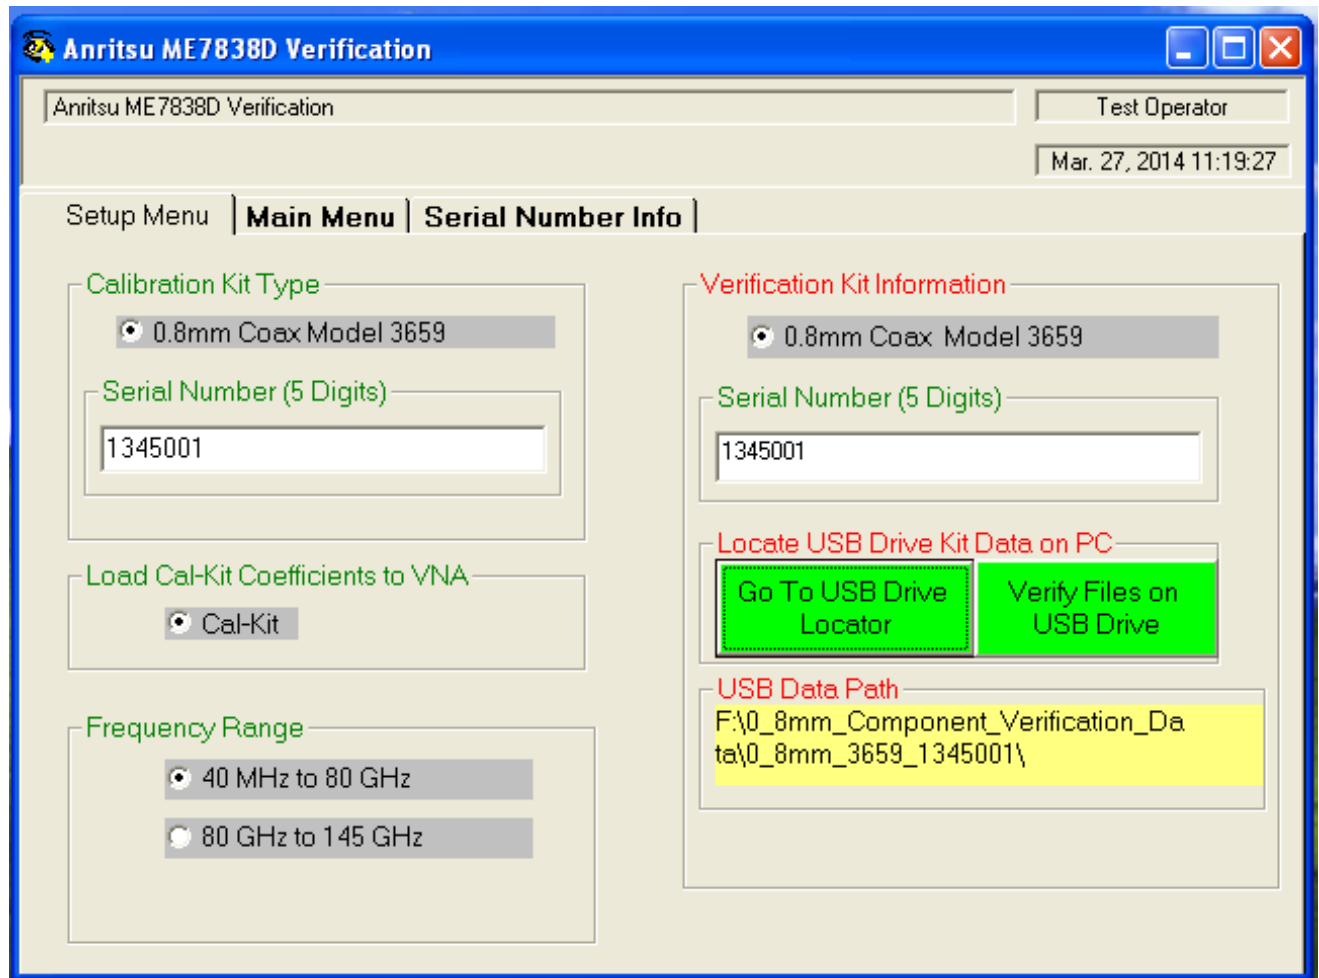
Anritsu ME7838D Verification

Anritsu ME7838D Verification

Test Operator

Mar. 27, 2014 11:19:27

Setup Menu | Main Menu | Serial Number Info

Calibration Kit Type

0.8mm Coax Model 3659

Serial Number (5 Digits)

1345001

Load Cal-Kit Coefficients to VNA

Cal-Kit

Frequency Range

40 MHz to 80 GHz

80 GHz to 145 GHz

Verification Kit Information

0.8mm Coax Model 3659

Serial Number (5 Digits)

1345001

Locate USB Drive Kit Data on PC

Go To USB Drive Locator

Verify Files on USB Drive

USB Data Path

F:\0_8mm_Component_Verification_Data\0_8mm_3659_1345001\